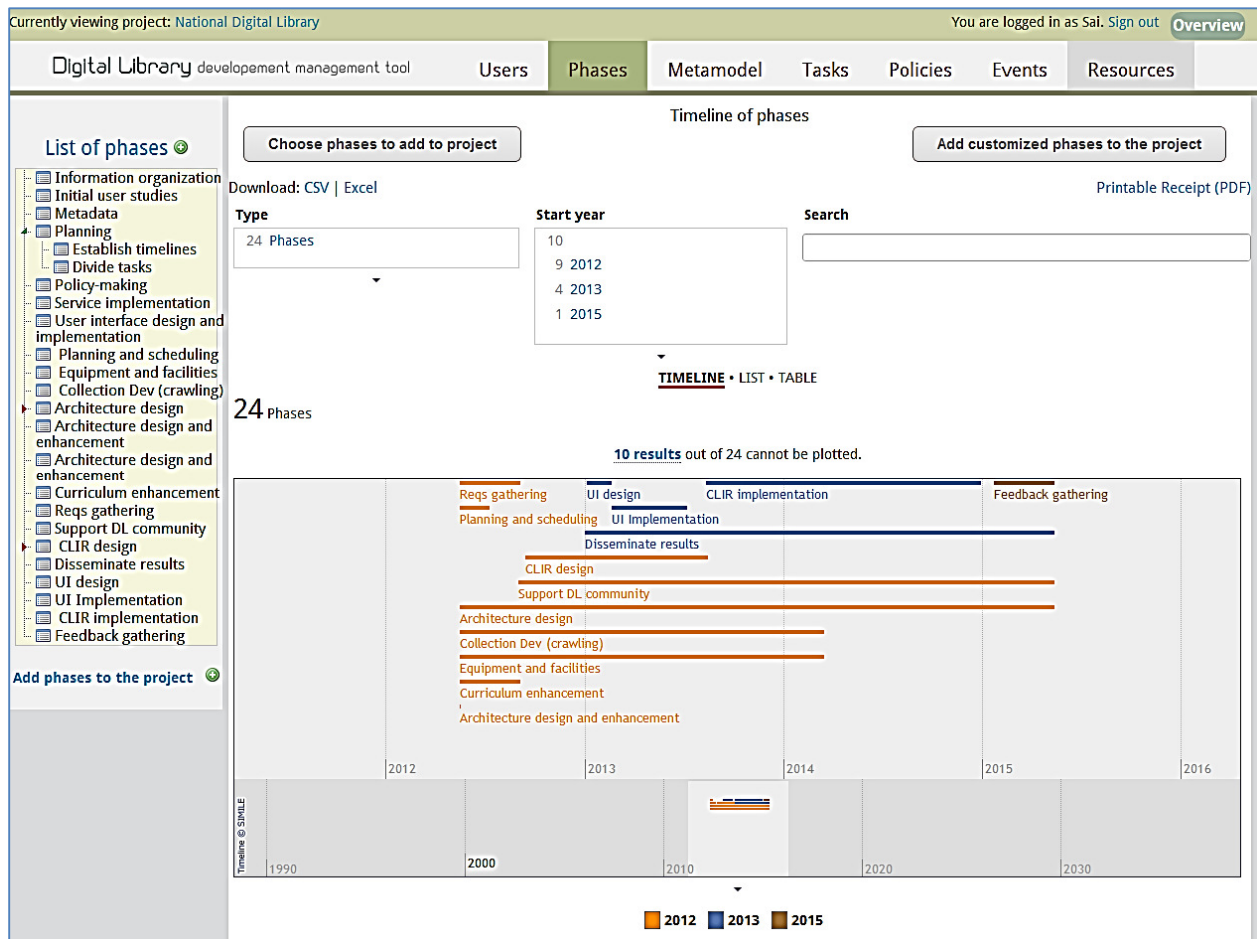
Currently viewing project: National Digital Library

You are logged in as Sai. Sign out Overview

Digital Library developement management tool

Users Phases Metamodel Tasks Policies Events Resources

List of phases

Information organization
Initial user studies
Metadata
Planning
Establish timelines
Divide tasks
Policy-making
Service implementation
User interface design and implementation
Planning and scheduling
Equipment and facilities
Collection Dev (crawling)
Architecture design
Architecture design and enhancement
Architecture design and enhancement
Curriculum enhancement
Reqs gathering
Support DL community
CLIR design
Disseminate results
UI design
UI Implementation
CLIR implementation
Feedback gathering

Add phases to the project

Timeline of phases

Choose phases to add to project

Add customized phases to the project

Download: CSV | Excel

Printable Receipt (PDF)

Type
24 Phases

Start year
10
9 2012
4 2013
1 2015

Search

TIMELINE • LIST • TABLE

24 Phases

10 results out of 24 cannot be plotted.

Reqs gathering
UI design
CLIR implementation
Feedback gathering
Planning and scheduling
UI Implementation
Disseminate results
CLIR design
Support DL community
Architecture design
Collection Dev (crawling)
Equipment and facilities
Curriculum enhancement
Architecture design and enhancement

2012 2013 2014 2015 2016

Timeline © SIMILE

1990 2000 2010 2020 2030

2012 2013 2015